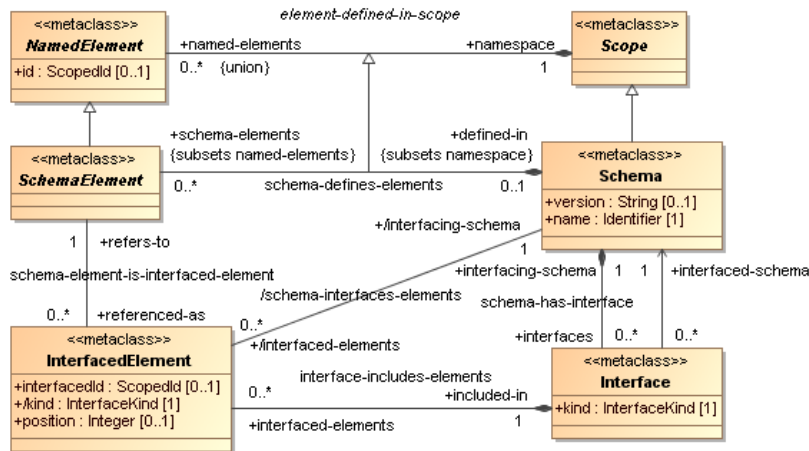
element-defined-in-scope

<<metaclass>>
NamedElement
+id : ScopedId [0..1]

+named-elements
0..*
{union}

+namespace
1

<<metaclass>>
Scope

+schema-elements
{subsets named-elements}

+defined-in
{subsets namespace}

<<metaclass>>
SchemaElement

0..*
schema-defines-elements
0..1

<<metaclass>>
Schema
+version : String [0..1]
+name : Identifier [1]

+/interfacing-schema
1

1
+refers-to

schema-element-is-interfaced-element

+interfacing-schema
1
1
+interfaced-schema

/schema-interfaces-elements

schema-has-interface

0..*
+referenced-as

0..*
+/interfaced-elements

+interfaces
0..*
0..*

<<metaclass>>
InterfacedElement
+interfacedId : ScopedId [0..1]
+/kind : InterfaceKind [1]
+position : Integer [0..1]

interface-includes-elements
0..*
+included-in
1
+interfaced-elements

<<metaclass>>
Interface
+kind : InterfaceKind [1]